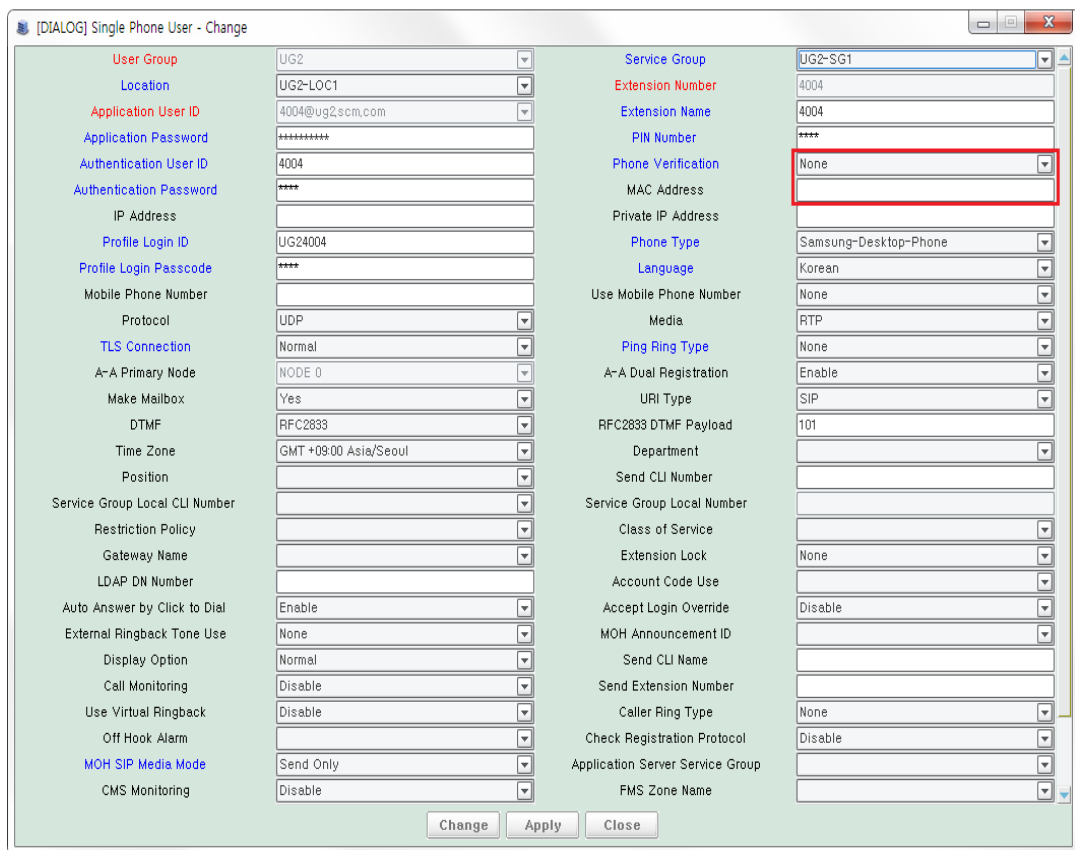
[DIALOG] Single Phone User - Change

| | | | |
|---|---|---|---|
| User Group | UG2 | Service Group | UG2-SG1 |
| Location | UG2-LOC1 | Extension Number | 4004 |
| Application User ID | 4004@ug2scm.com | Extension Name | 4004 |
| Application Password | ********** | PIN Number | **** |
| Authentication User ID | 4004 | Phone Verification | None |
| Authentication Password | **** | MAC Address | |
| IP Address | | Private IP Address | |
| Profile Login ID | UG24004 | Phone Type | Samsung-Desktop-Phone |
| Profile Login Passcode | **** | Language | Korean |
| Mobile Phone Number | | Use Mobile Phone Number | None |
| Protocol | UDP | Media | RTP |
| TLS Connection | Normal | Ping Ring Type | None |
| A-A Primary Node | NODE 0 | A-A Dual Registration | Enable |
| Make Mailbox | Yes | URI Type | SIP |
| DTMF | RFC2833 | RFC2833 DTMF Payload | 101 |
| Time Zone | GMT +09:00 Asia/Seoul | Department | |
| Position | | Send CLI Number | |
| Service Group Local CLI Number | | Service Group Local Number | |
| Restriction Policy | | Class of Service | |
| Gateway Name | | Extension Lock | None |
| LDAP DN Number | | Account Code Use | |
| Auto Answer by Click to Dial | Enable | Accept Login Override | Disable |
| External Ringback Tone Use | None | MOH Announcement ID | |
| Display Option | Normal | Send CLI Name | |
| Call Monitoring | Disable | Send Extension Number | |
| Use Virtual Ringback | Disable | Caller Ring Type | None |
| Off Hook Alarm | | Check Registration Protocol | Disable |
| MOH SIP Media Mode | Send Only | Application Server Service Group | |
| CMS Monitoring | Disable | FMS Zone Name | |

Change Apply Close